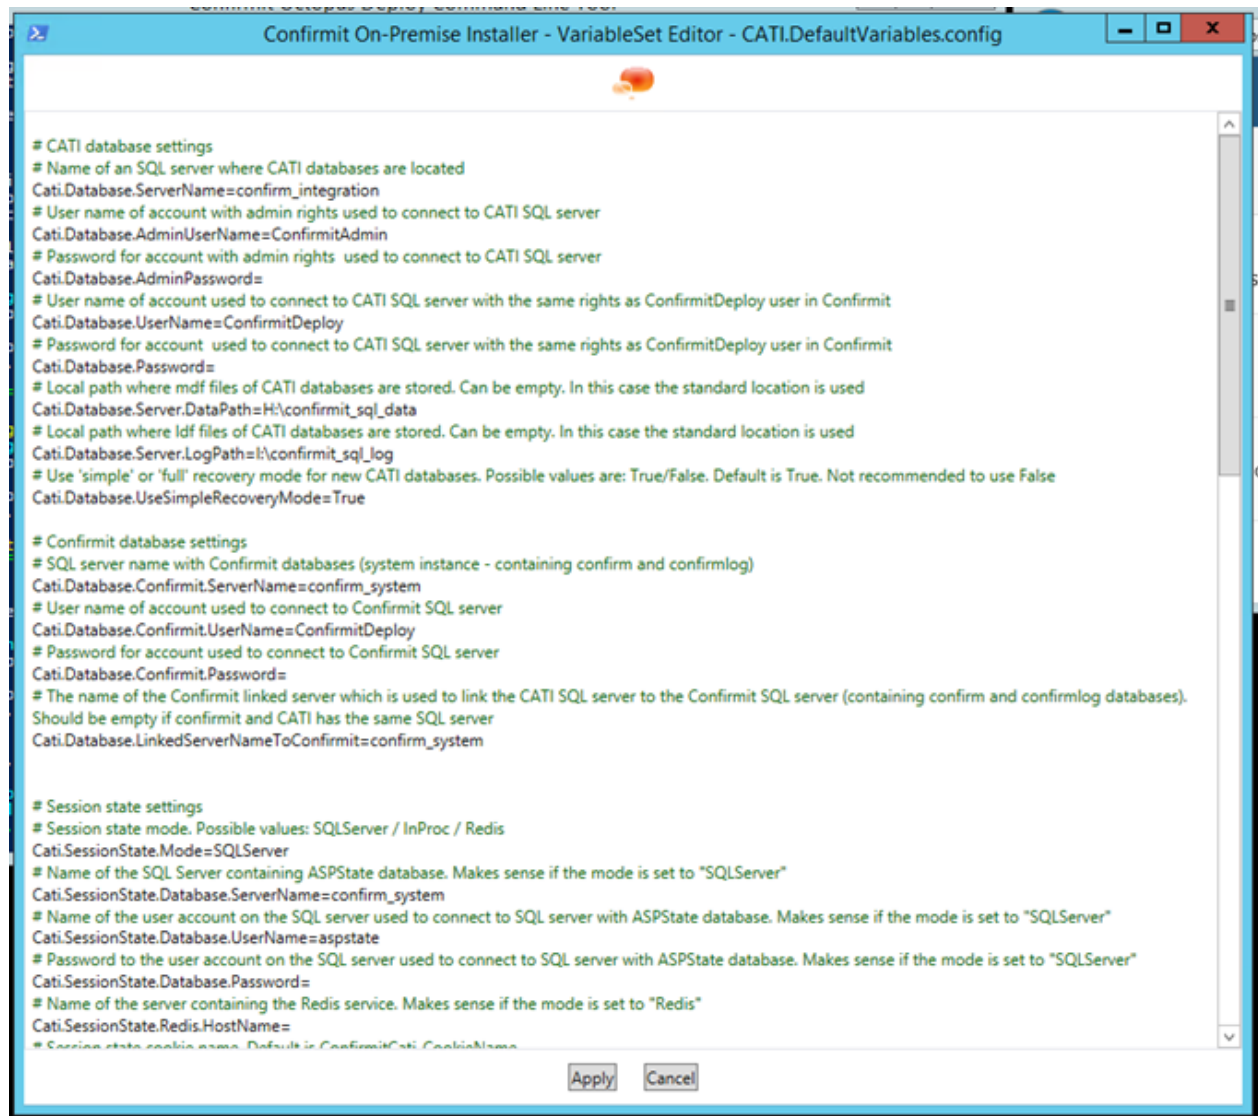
Confirmit On-Premise Installer - VariableSet Editor - CATI.DefaultVariables.config

# CATI database settings
# Name of an SQL server where CATI databases are located
Cati.Database.ServerName=confirm_integration
# User name of account with admin rights used to connect to CATI SQL server
Cati.Database.AdminUserName=ConfirmitAdmin
# Password for account with admin rights used to connect to CATI SQL server
Cati.Database.AdminPassword=
# User name of account used to connect to CATI SQL server with the same rights as ConfirmitDeploy user in Confirmit
Cati.Database.UserName=ConfirmitDeploy
# Password for account used to connect to CATI SQL server with the same rights as ConfirmitDeploy user in Confirmit
Cati.Database.Password=
# Local path where mdf files of CATI databases are stored. Can be empty. In this case the standard location is used
Cati.Database.Server.DataPath=H:\confirmit_sql_data
# Local path where ldf files of CATI databases are stored. Can be empty. In this case the standard location is used
Cati.Database.Server.LogPath=I:\confirmit_sql_log
# Use 'simple' or 'full' recovery mode for new CATI databases. Possible values are: True/False. Default is True. Not recommended to use False
Cati.Database.UseSimpleRecoveryMode=True

# Confirmit database settings
# SQL server name with Confirmit databases (system instance - containing confirm and confirmlog)
Cati.Database.Confirmit.ServerName=confirm_system
# User name of account used to connect to Confirmit SQL server
Cati.Database.Confirmit.UserName=ConfirmitDeploy
# Password for account used to connect to Confirmit SQL server
Cati.Database.Confirmit.Password=
# The name of the Confirmit linked server which is used to link the CATI SQL server to the Confirmit SQL server (containing confirm and confirmlog databases). Should be empty if confirmit and CATI has the same SQL server
Cati.Database.LinkedServerNameToConfirmit=confirm_system

# Session state settings
# Session state mode. Possible values: SQLServer / InProc / Redis
Cati.SessionState.Mode=SQLServer
# Name of the SQL Server containing ASPState database. Makes sense if the mode is set to "SQLServer"
Cati.SessionState.Database.ServerName=confirm_system
# Name of the user account on the SQL server used to connect to SQL server with ASPState database. Makes sense if the mode is set to "SQLServer"
Cati.SessionState.Database.UserName=aspstate
# Password to the user account on the SQL server used to connect to SQL server with ASPState database. Makes sense if the mode is set to "SQLServer"
Cati.SessionState.Database.Password=
# Name of the server containing the Redis service. Makes sense if the mode is set to "Redis"
Cati.SessionState.Redis.HostName=
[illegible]

Apply Cancel